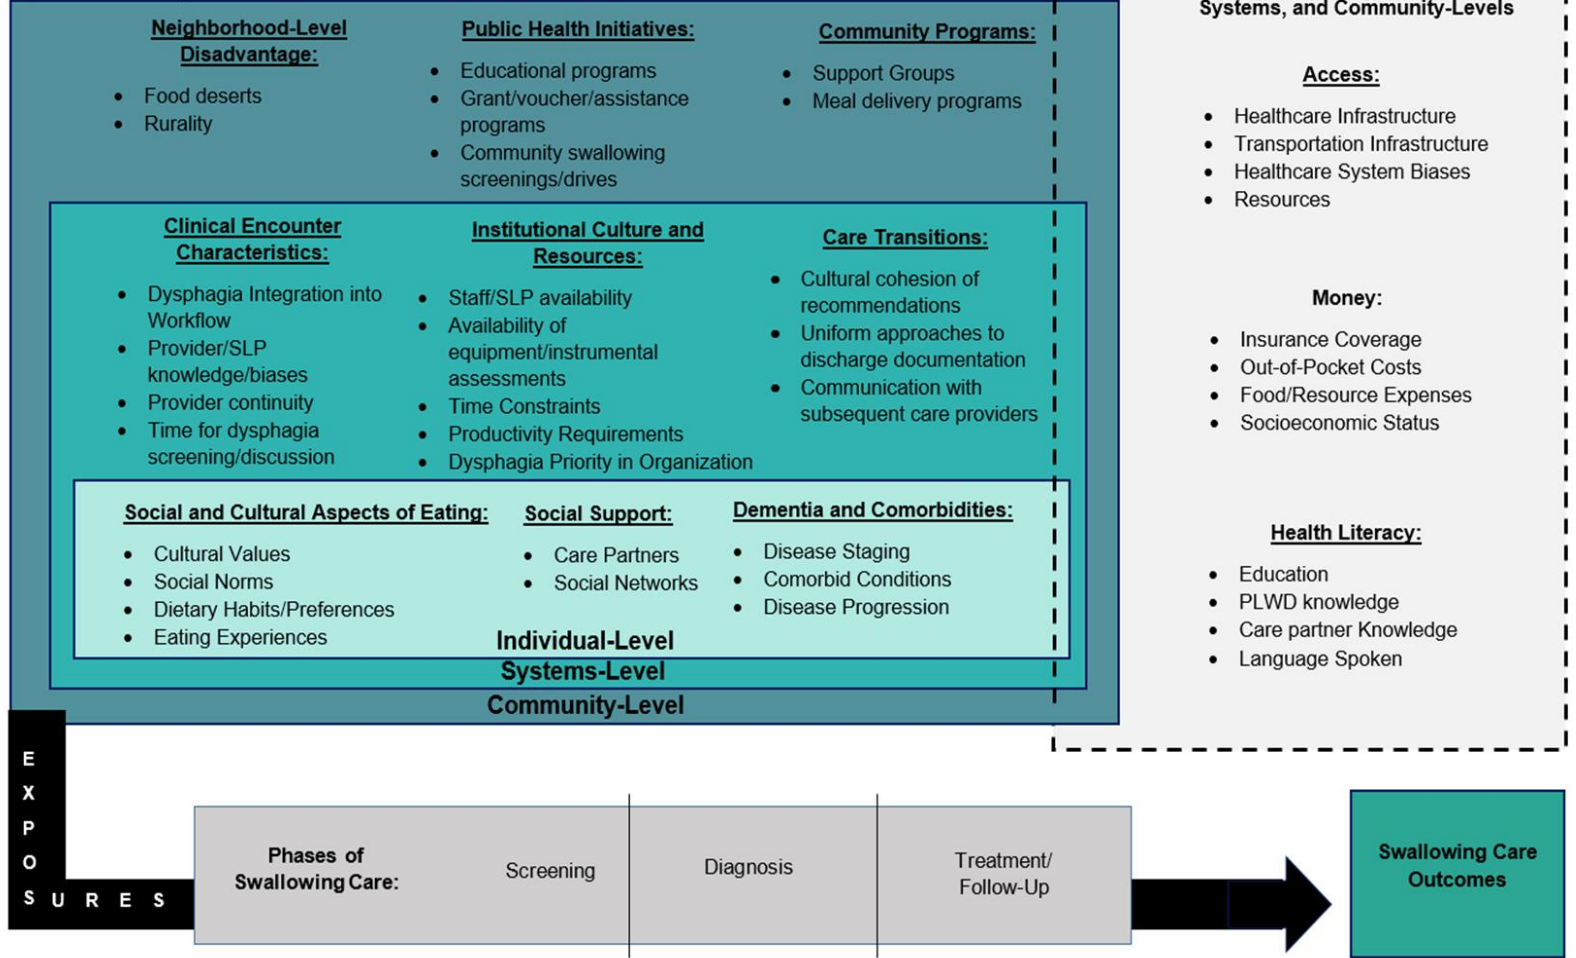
Neighborhood-Level Disadvantage:

- Food deserts
- Rurality

Public Health Initiatives:

- Educational programs
- Grant/voucher/assistance programs
- Community swallowing screenings/drives

Community Programs:

- Support Groups
- Meal delivery programs

Clinical Encounter Characteristics:

- Dysphagia Integration into Workflow
- Provider/SLP knowledge/biases
- Provider continuity
- Time for dysphagia screening/discussion

Institutional Culture and Resources:

- Staff/SLP availability
- Availability of equipment/instrumental assessments
- Time Constraints
- Productivity Requirements
- Dysphagia Priority in Organization

Care Transitions:

- Cultural cohesion of recommendations
- Uniform approaches to discharge documentation
- Communication with subsequent care providers

Social and Cultural Aspects of Eating:

- Cultural Values
- Social Norms
- Dietary Habits/Preferences
- Eating Experiences

Social Support:

- Care Partners
- Social Networks

Dementia and Comorbidities:

- Disease Staging
- Comorbid Conditions
- Disease Progression

Individual-Level
Systems-Level
Community-Level

Systems, and Community-Levels

Access:

- Healthcare Infrastructure
- Transportation Infrastructure
- Healthcare System Biases
- Resources

Money:

- Insurance Coverage
- Out-of-Pocket Costs
- Food/Resource Expenses
- Socioeconomic Status

Health Literacy:

- Education
- PLWD knowledge
- Care partner Knowledge
- Language Spoken

EXPOSURES

Phases of Swallowing Care: | Screening | Diagnosis | Treatment/ Follow-Up

Swallowing Care Outcomes